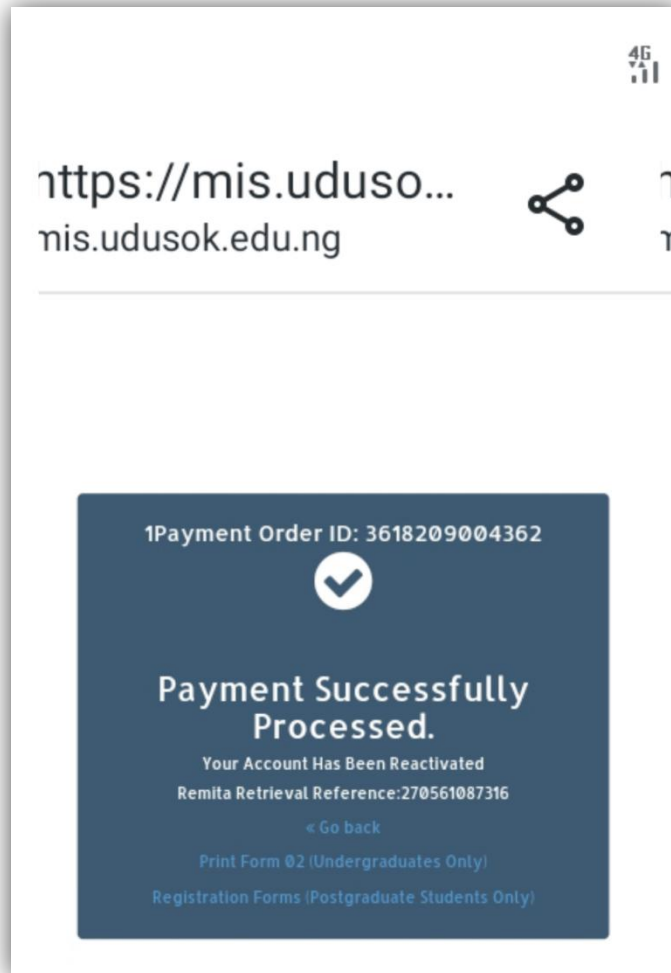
4G

ıttps://mis.uduso...
ıis.udusok.edu.ng

1Payment Order ID: 3618209004362

Payment Successfully Processed.

Your Account Has Been Reactivated

Remita Retrieval Reference:270561087316

« Go back

Print Form 02 (Undergraduates Only)

Registration Forms (Postgraduate Students Only)